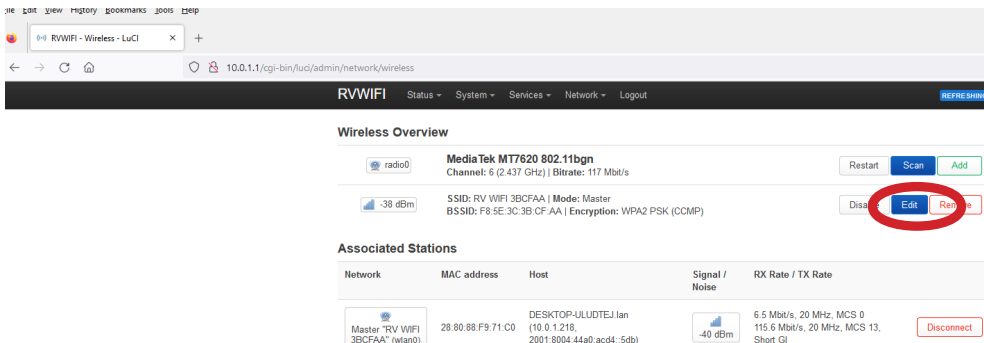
ile Edit View History Bookmarks Tools Help

RVWIFI - Wireless - LuCI ×
+

10.0.1.1/cgi-bin/luci/admin/network/wireless

RVWIFI Status ▾ System ▾ Services ▾ Network ▾ Logout

REFRESHING

Wireless Overview

radio0
MediaTek MT7620 802.11bgn
Channel: 6 (2.437 GHz) | Bitrate: 117 Mbit/s
Restart Scan Add

-38 dBm
SSID: RV WIFI 3BCFAA | Mode: Master
BSSID: F8:5E:3C:3B:CF:AA | Encryption: WPA2 PSK (CCMP)
Disa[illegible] Edit Re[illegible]

Associated Stations

| Network | MAC address | Host | Signal / Noise | RX Rate / TX Rate | |
|---|---|---|---|---|---|
| Master "RV WIFI 3BCFAA" (wlan0) | 28:80:88:F9:71:C0 | DESKTOP-ULUDTEJ.lan (10.0.1.218, 2001:8004:44a0:acd4::5db) | -40 dBm | 6.5 Mbit/s, 20 MHz, MCS 0 115.6 Mbit/s, 20 MHz, MCS 13, Short GI | Disconnect |